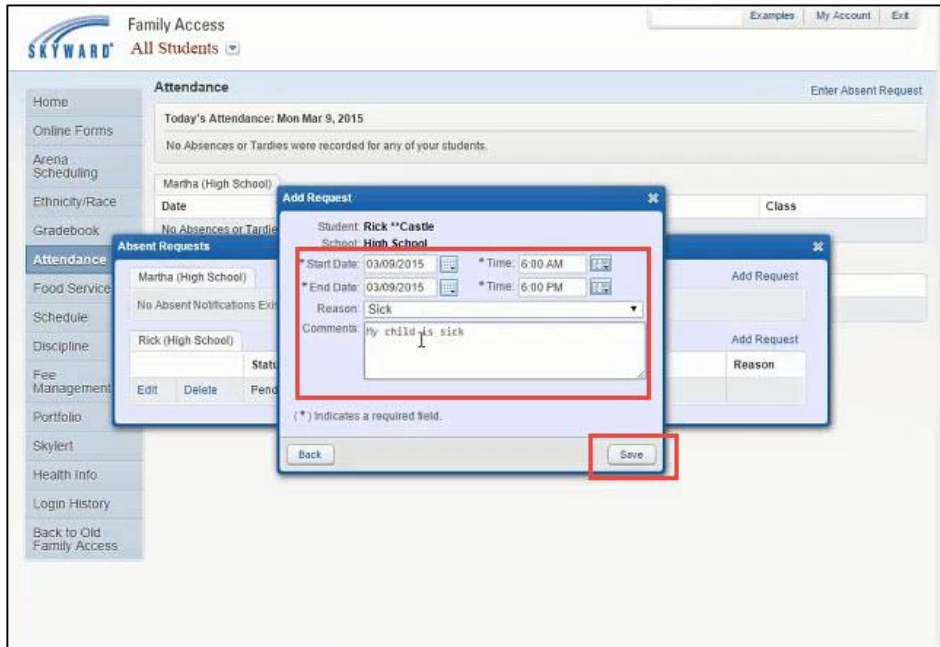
SKYWARD
Family Access
All Students

Examples | My Account | Exit

Home
Online Forms
Arena Scheduling
Ethnicity/Race
Gradebook
Attendance
Food Service
Schedule
Discipline
Fee Management
Portfolio
Skylert
Health Info
Login History
Back to Old Family Access

Attendance
Enter Absent Request
Today's Attendance: Mon Mar 9, 2015
No Absences or Tardies were recorded for any of your students.

Martha (High School)
Date
Class
No Absences or Tardie

Absent Requests
Martha (High School)
Add Request
No Absent Notifications Exi
Rick (High School)
Add Request
Statu
Reason
Edit Delete Pend

Add Request
Student: Rick **Castle
School: High School
* Start Date: 03/09/2015 * Time: 6:00 AM
* End Date: 03/09/2015 * Time: 6:00 PM
Reason: Sick
Comments: My child is sick
( * ) Indicates a required field.
Back
Save